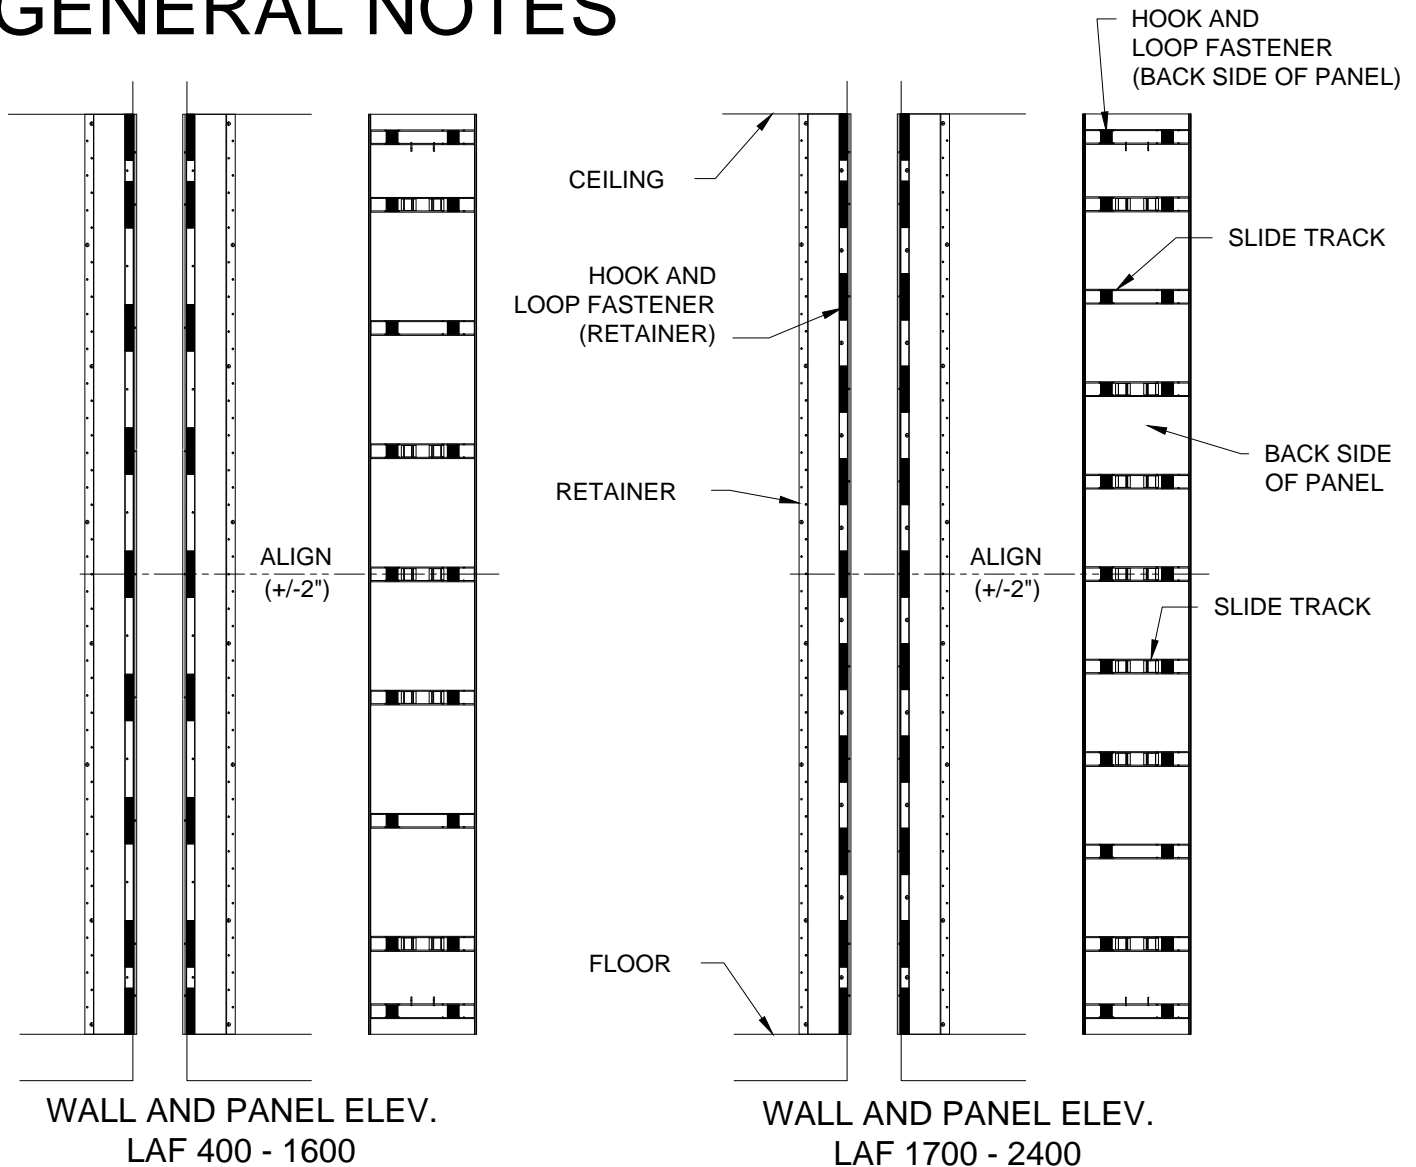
GENERAL NOTES

HOOK AND LOOP FASTENER (BACK SIDE OF PANEL)

CEILING

SLIDE TRACK

HOOK AND LOOP FASTENER (RETAINER)

BACK SIDE OF PANEL

RETAINER

ALIGN (+/-2")

ALIGN (+/-2")

SLIDE TRACK

FLOOR

WALL AND PANEL ELEV.
LAF 400 - 1600

WALL AND PANEL ELEV.
LAF 1700 - 2400